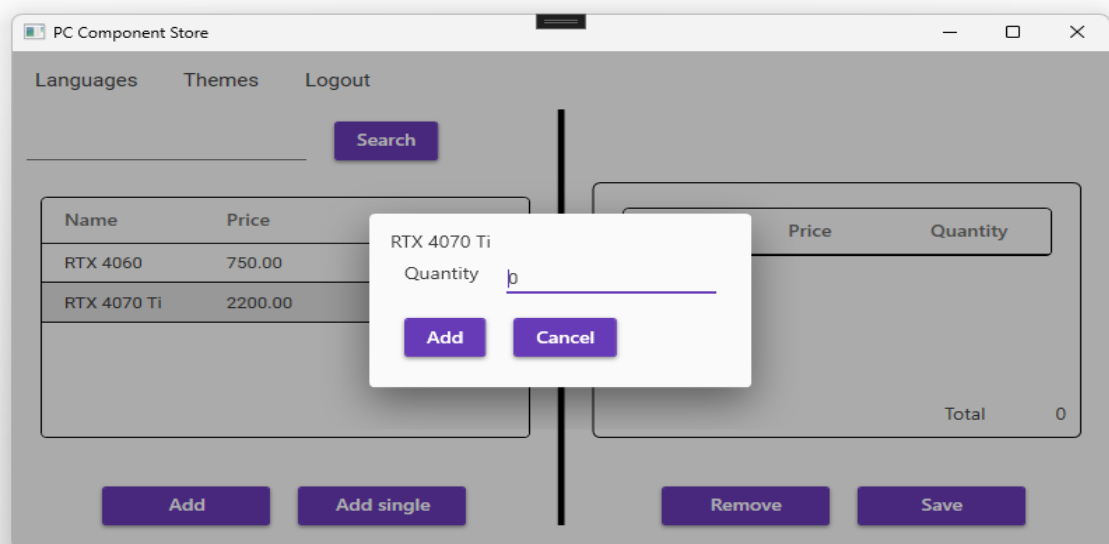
PC Component Store

Languages Themes Logout

Search

| Name | Price |
|---|---|
| RTX 4060 | 750.00 |
| RTX 4070 Ti | 2200.00 |

RTX 4070 Ti

Quantity 0

Add Cancel

| Price | Quantity |
|---|---|

Total 0

Add Add single Remove Save